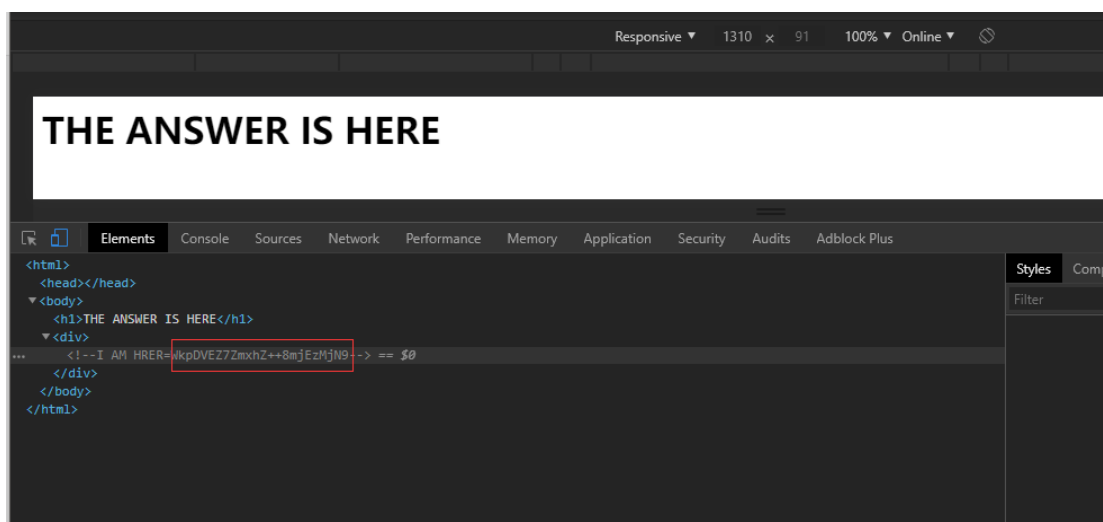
Responsive ▼ 1310 × 91 100% ▼ Online ▼

THE ANSWER IS HERE

Elements Console Sources Network Performance Memory Application Security Audits Adblock Plus

Styles Comp

Filter

<html>
<head></head>
▼<body>
<h1>THE ANSWER IS HERE</h1>
▼<div>
... <!--I AM HRER=WkpDVEZ7ZmxhZ++8mjEzMjN9--> == $0
</div>
</body>
</html>